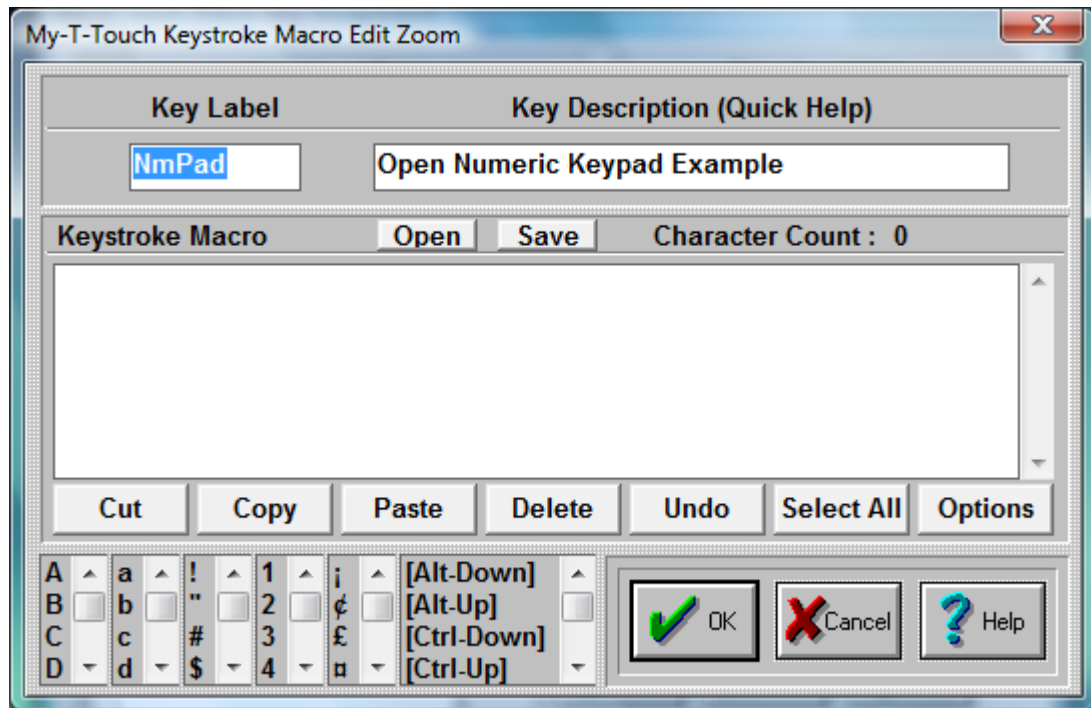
My-T-Touch Keystroke Macro Edit Zoom

Key Label

Key Description (Quick Help)

NmPad

Open Numeric Keypad Example

Keystroke Macro

Open

Save

Character Count : 0

Cut

Copy

Paste

Delete

Undo

Select All

Options

A
B
C
D

a
b
c
d

!
"
#
$

1
2
3
4

¡
¢
£
¤

[Alt-Down]
[Alt-Up]
[Ctrl-Down]
[Ctrl-Up]

OK

Cancel

Help